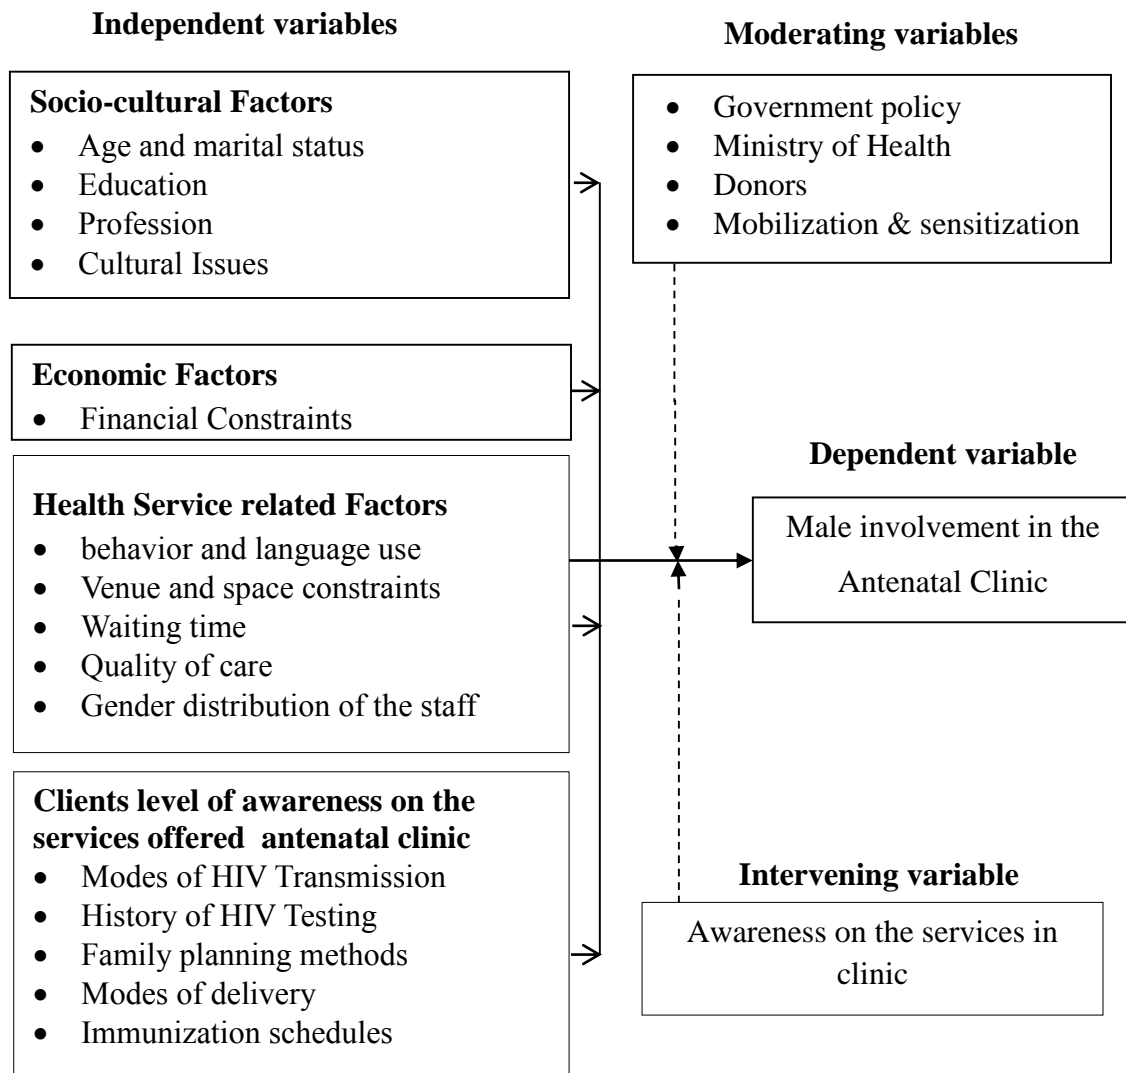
Independent variables

Moderating variables

Socio-cultural Factors
- Age and marital status
- Education
- Profession
- Cultural Issues

- Government policy
- Ministry of Health
- Donors
- Mobilization & sensitization

Economic Factors
- Financial Constraints

Dependent variable

Health Service related Factors
- behavior and language use
- Venue and space constraints
- Waiting time
- Quality of care
- Gender distribution of the staff

Male involvement in the Antenatal Clinic

Clients level of awareness on the services offered antenatal clinic
- Modes of HIV Transmission
- History of HIV Testing
- Family planning methods
- Modes of delivery
- Immunization schedules

Intervening variable

Awareness on the services in clinic